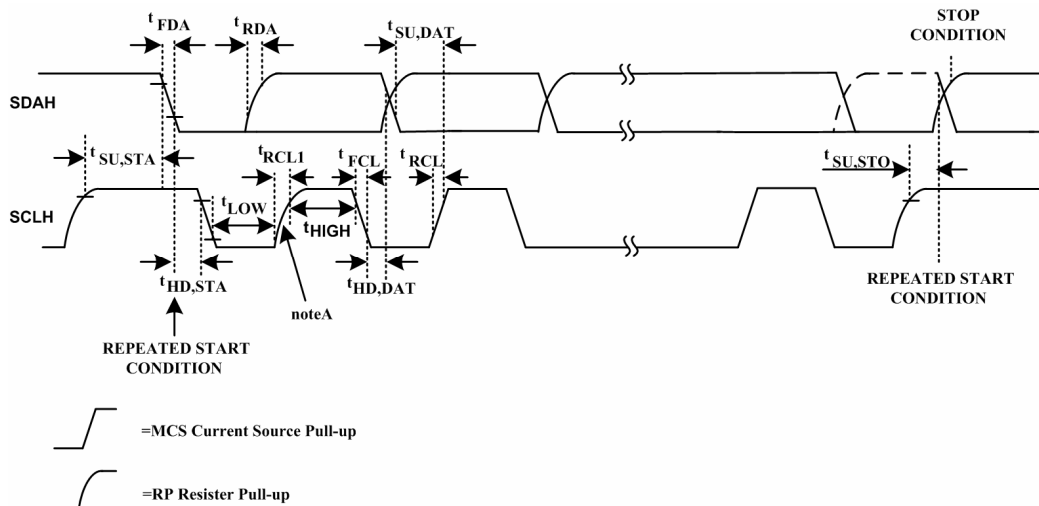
$t_{FDA}$ $t_{RDA}$ $t_{SU,DAT}$ STOP CONDITION

SDAH

$t_{SU,STA}$ $t_{RCL1}$ $t_{FCL}$ $t_{RCL}$ $t_{SU,STO}$

SCLH

$t_{LOW}$ $t_{HIGH}$

$t_{HD,STA}$ noteA $t_{HD,DAT}$ REPEATED START CONDITION

REPEATED START CONDITION

=MCS Current Source Pull-up

=RP Resister Pull-up